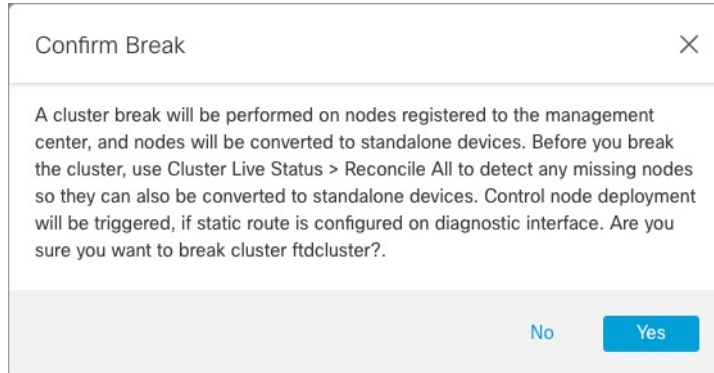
Confirm Break

×

A cluster break will be performed on nodes registered to the management center, and nodes will be converted to standalone devices. Before you break the cluster, use Cluster Live Status > Reconcile All to detect any missing nodes so they can also be converted to standalone devices. Control node deployment will be triggered, if static route is configured on diagnostic interface. Are you sure you want to break cluster ftdcluster?.

No

Yes